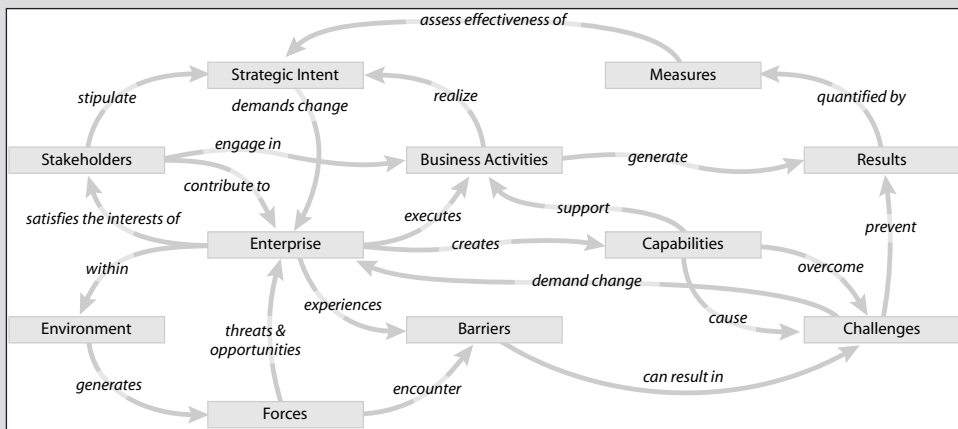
assess effectiveness of

Strategic Intent

Measures

stipulate

demands change

realize

quantified by

Stakeholders

engage in

Business Activities

generate

Results

contribute to

support

satisfies the interests of

executes

prevent

Enterprise

creates

Capabilities

within

demand change

overcome

experiences

Environment

threats & opportunities

Barriers

cause

Challenges

generates

encounter

can result in

Forces